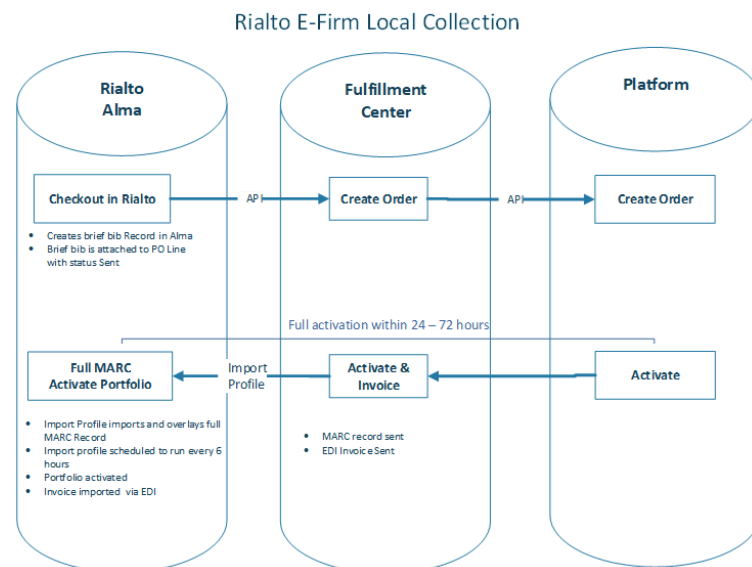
Rialto E-Firm Local Collection

Rialto Alma

Fulfillment Center

Platform

Checkout in Rialto

API

Create Order

API

Create Order

- Creates brief bib Record in Alma
- Brief bib is attached to PO Line with status Sent

Full activation within 24 – 72 hours

Full MARC Activate Portfolio

Import Profile

Activate & Invoice

Activate

- Import Profile imports and overlays full MARC Record
- Import profile scheduled to run every 6 hours
- Portfolio activated
- Invoice imported via EDI

- MARC record sent
- EDI Invoice Sent